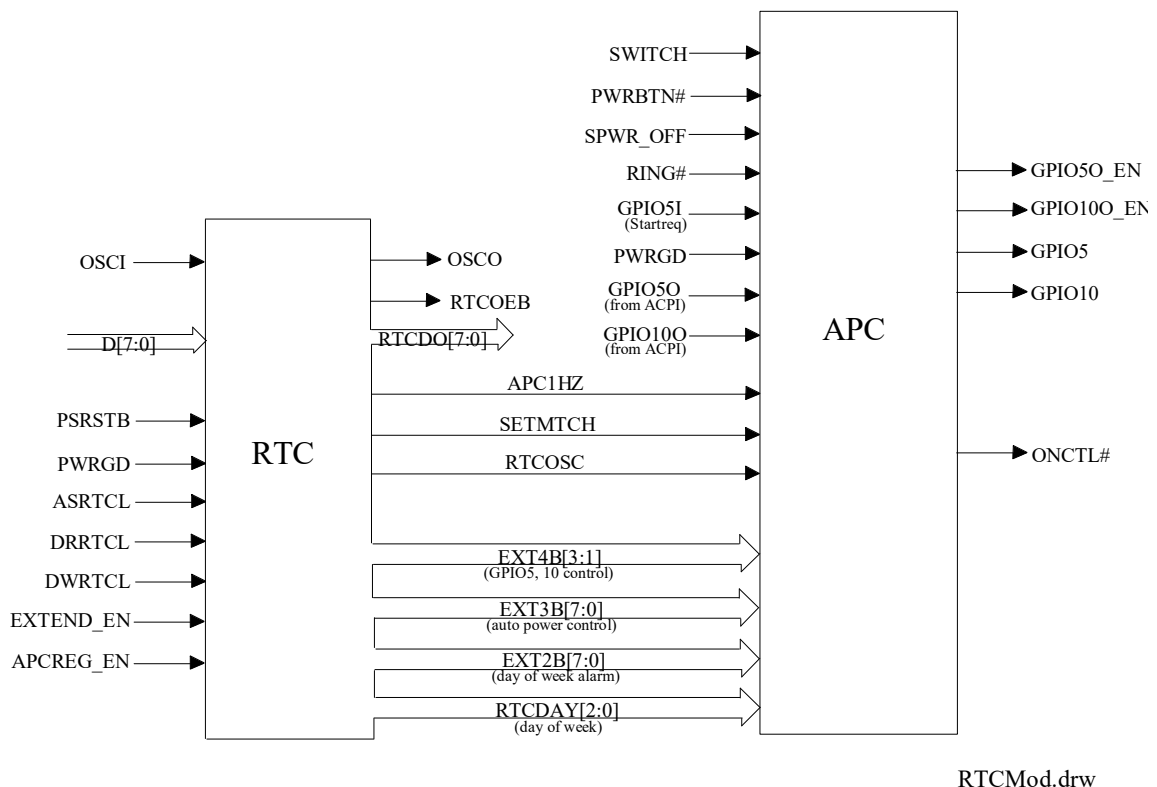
SWITCH
PWRBTN#
SPWR_OFF
RING#
GPIO5I
(Startreq)
PWRGD
GPIO5O
(from ACPI)
GPIO10O
(from ACPI)

GPIO5O_EN
GPIO10O_EN
GPIO5
GPIO10

APC

ONCTL#

OSCI
D[7:0]
PSRSTB
PWRGD
ASRTCL
DRRTCL
DWRTCL
EXTEND_EN
APCREG_EN

RTC

OSCO
RTCOEB
RTCDO[7:0]
APC1HZ
SETMTCH
RTCOSC
EXT4B[3:1]
(GPIO5, 10 control)
EXT3B[7:0]
(auto power control)
EXT2B[7:0]
(day of week alarm)
RTCDAY[2:0]
(day of week)

RTCMod.drw